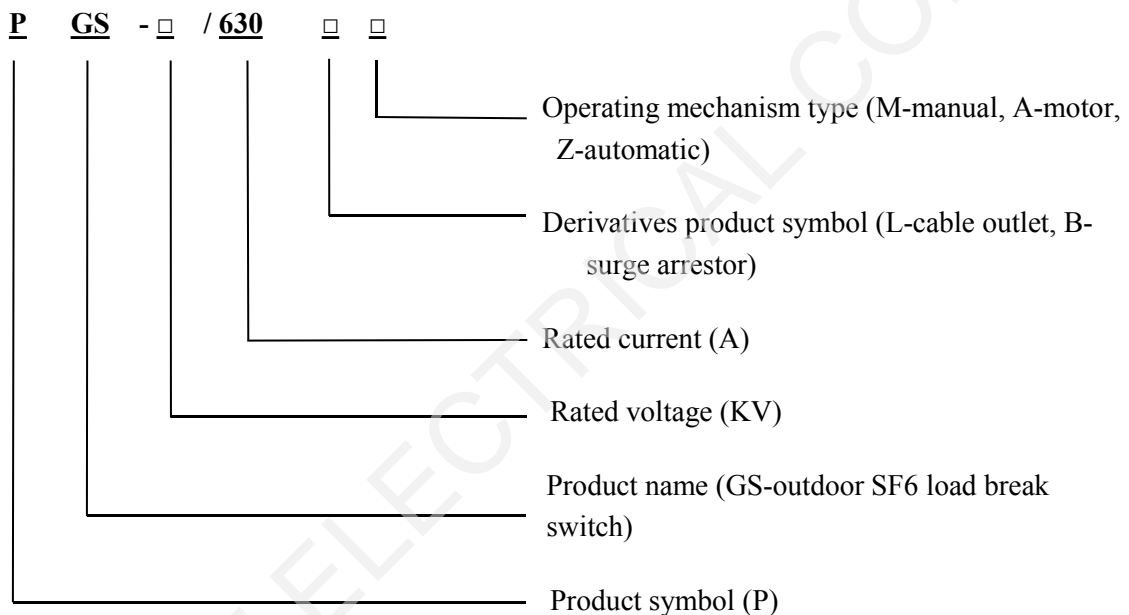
P GS - □ / 630 □ □

Operating mechanism type (M-manual, A-motor, Z-automatic)

Derivatives product symbol (L-cable outlet, B-surge arrestor)

Rated current (A)

Rated voltage (KV)

Product name (GS-outdoor SF6 load break switch)

Product symbol (P)

ELECTRICAL CO.